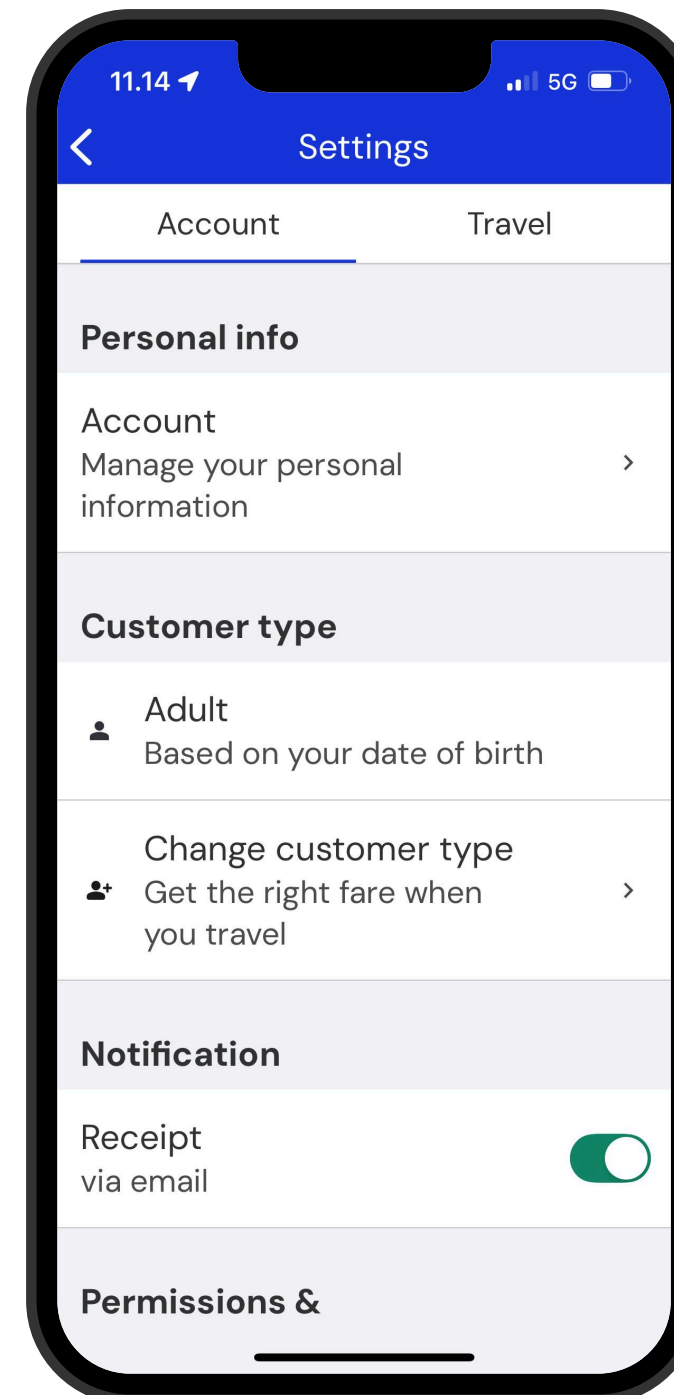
11.14

5G

Settings

Account

Travel

Personal info

Account
Manage your personal information

Customer type

Adult
Based on your date of birth

Change customer type
Get the right fare when you travel

Notification

Receipt
via email

Permissions &